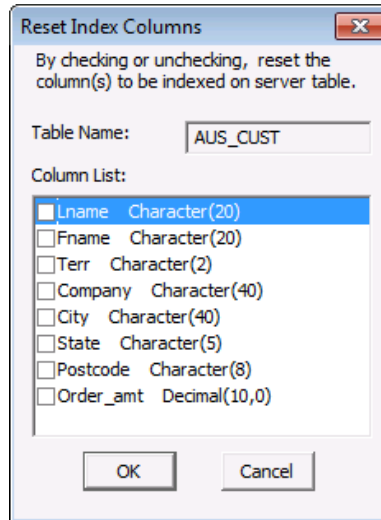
Reset Index Columns

By checking or unchecking, reset the column(s) to be indexed on server table.

Table Name: AUS_CUST

Column List:

Lname Character(20)
Fname Character(20)
Terr Character(2)
Company Character(40)
City Character(40)
State Character(5)
Postcode Character(8)
Order_amt Decimal(10,0)

OK

Cancel